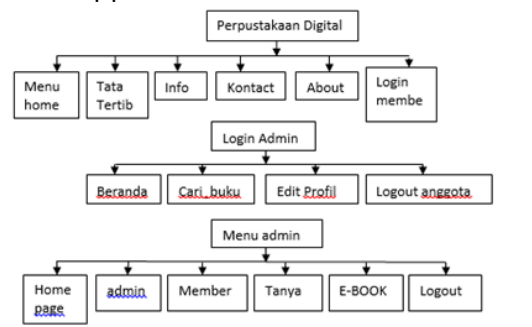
Perpustakaan Digital

Menu home

Tata Tertib

Info

Kontact

About

Login membe

Login Admin

Beranda

Cari buku

Edit Profil

Logout anggota

Menu admin

Home page

admin

Member

Tanya

E-BOOK

Logout